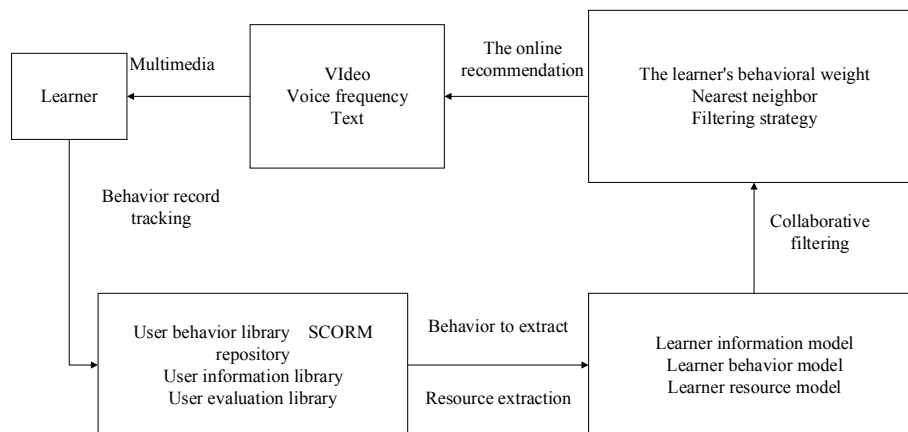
Multimedia

Learner

VIdeo
Voice frequency
Text

The online recommendation

The learner's behavioral weight
Nearest neighbor
Filtering strategy

Behavior record tracking

Collaborative filtering

User behavior library SCORM repository
User information library
User evaluation library

Behavior to extract

Resource extraction

Learner information model
Learner behavior model
Learner resource model